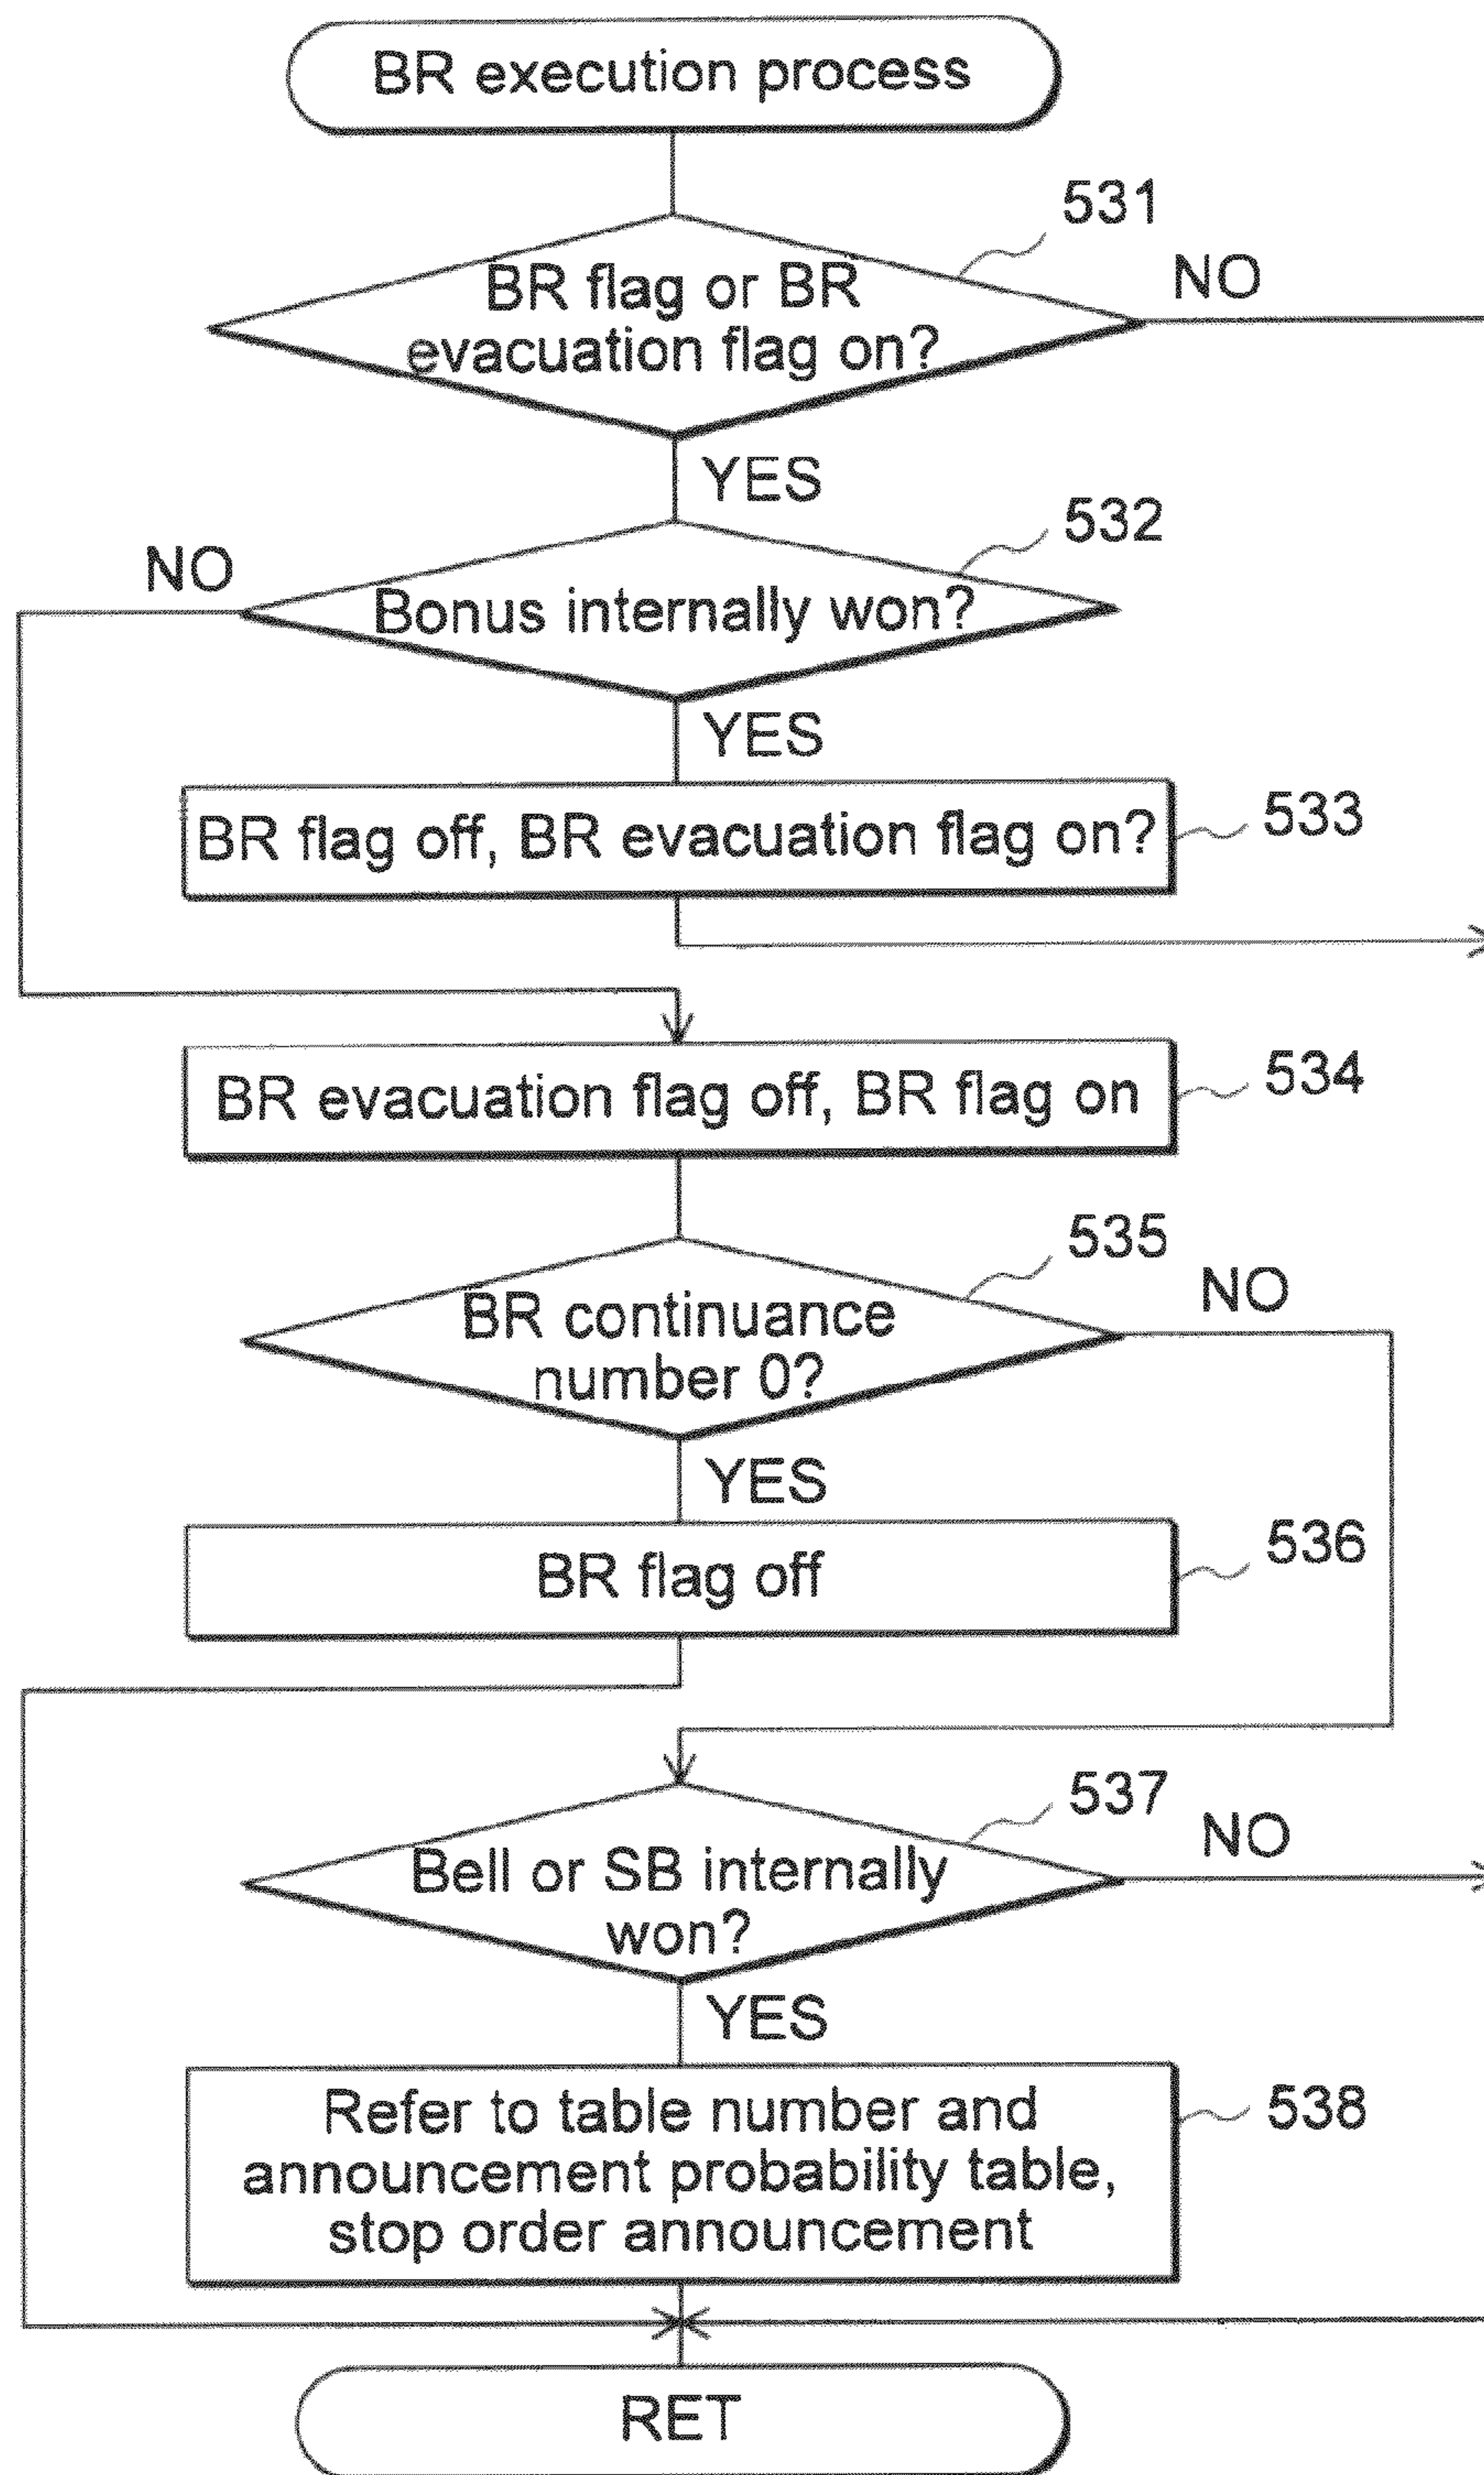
BR execution process

531

BR flag or BR evacuation flag on?

NO

YES

532

NO

Bonus internally won?

YES

BR flag off, BR evacuation flag on?

533

BR evacuation flag off, BR flag on

534

535

NO

BR continuance number 0?

YES

BR flag off

536

537

NO

Bell or SB internally won?

YES

Refer to table number and announcement probability table, stop order announcement

538

RET